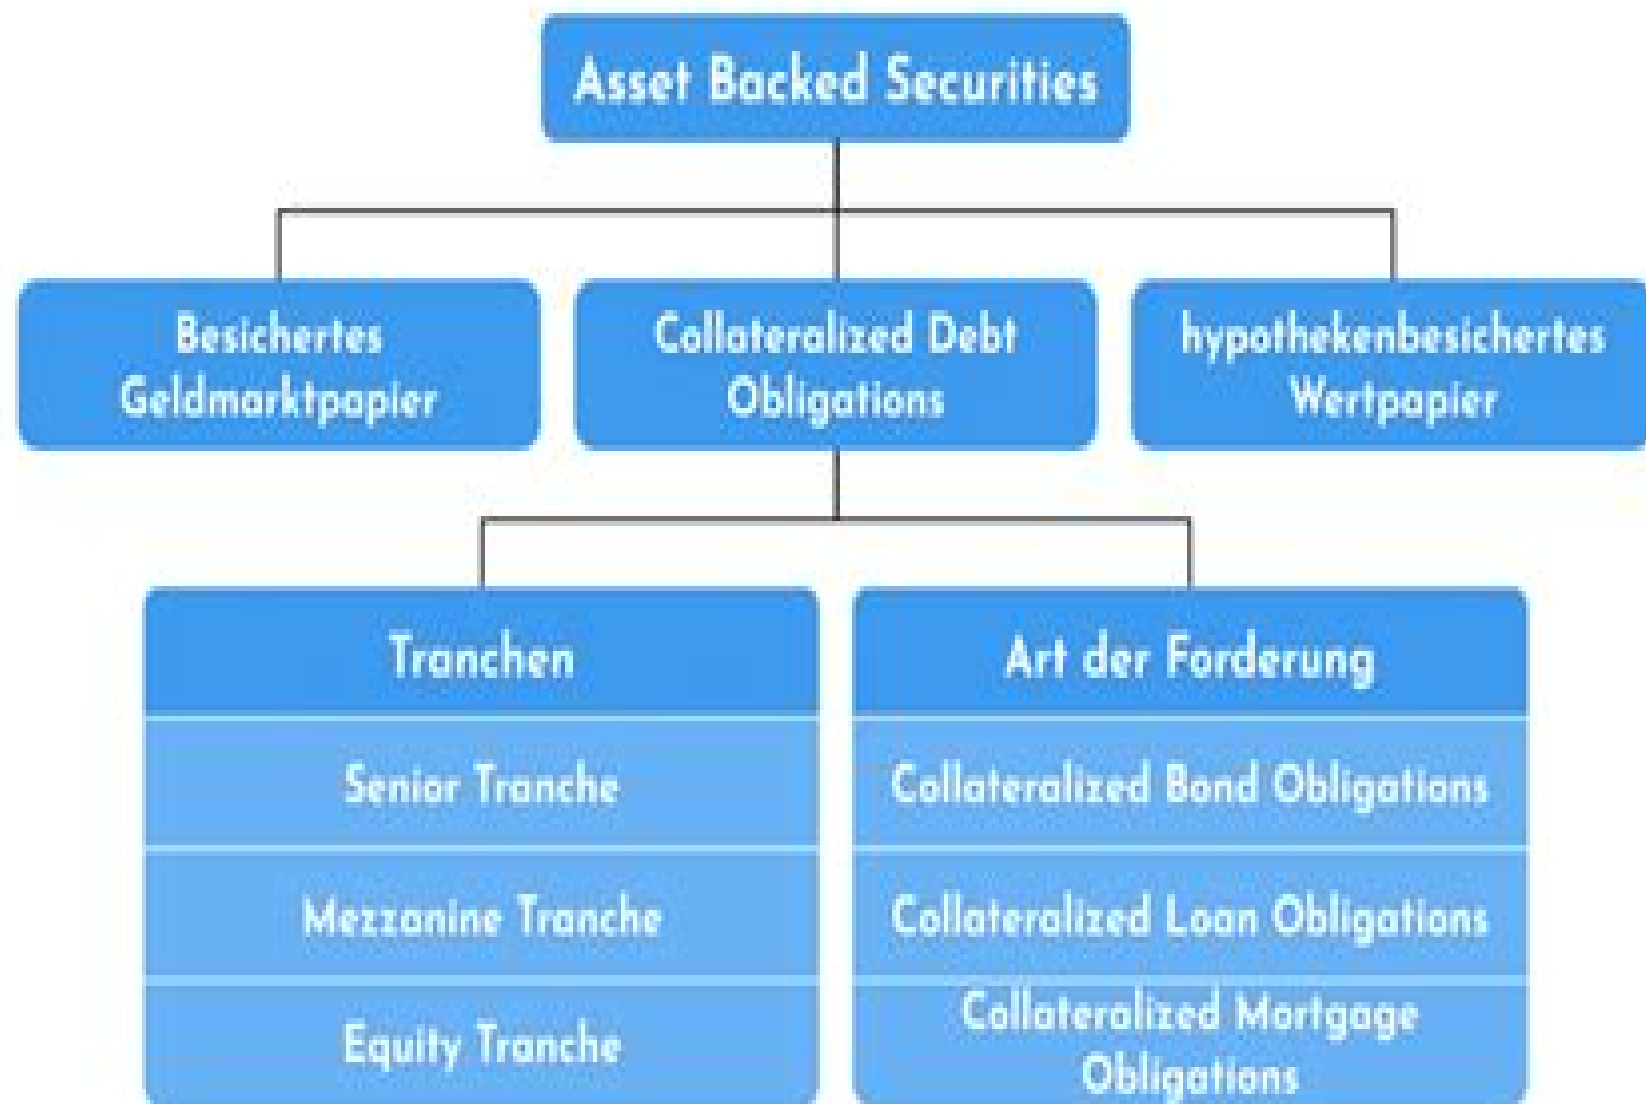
Asset Backed Securities

Besichertes Geldmarktpapier

Collateralized Debt Obligations

hypothekenbesichertes Wertpapier

Tranchen

Senior Tranche

Mezzanine Tranche

Equity Tranche

Art der Forderung

Collateralized Bond Obligations

Collateralized Loan Obligations

Collateralized Mortgage Obligations